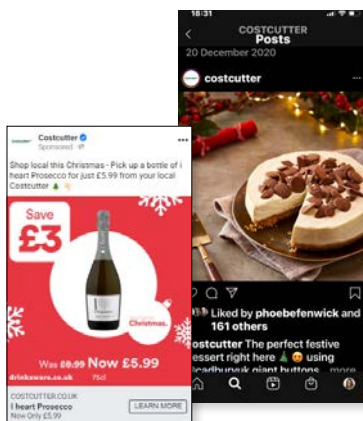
Costcutter
Sponsored

Shop local this Christmas - Pick up a bottle of i heart Prosecco for just £5.99 from your local Costcutter

Save £3

Christmas.

Was £8.99 Now £5.99

drinkaware.co.uk 75cl

COSTCUTTER.CO.UK
I heart Prosecco
Now Only £5.99
LEARN MORE

18:31
COSTCUTTER
Posts
20 December 2020

costcutter

Liked by phoebefenwick and 161 others
costcutter The perfect festive essert right here using adbury giant buttons ... more